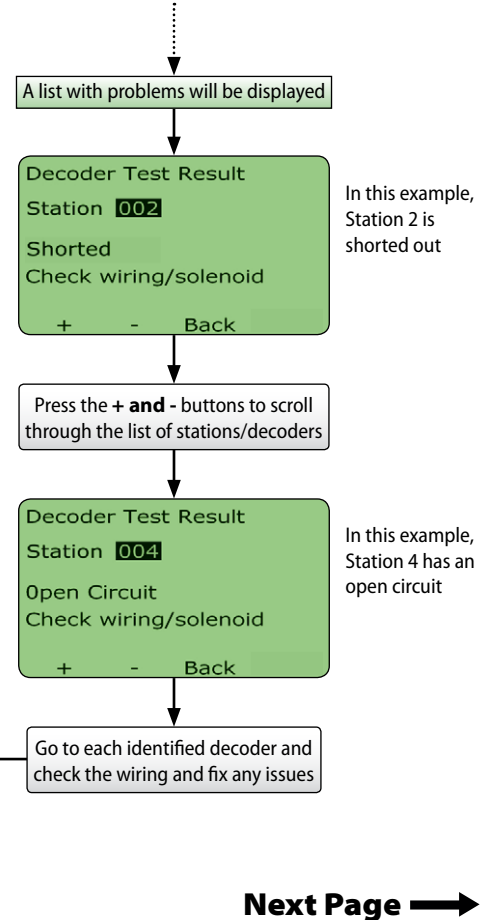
A list with problems will be displayed

Decoder Test Result
Station 002
Shorted
Check wiring/solenoid
+ - Back

In this example, Station 2 is shorted out

Press the + and - buttons to scroll through the list of stations/decoders

Decoder Test Result
Station 004
0pen Circuit
Check wiring/solenoid
+ - Back

In this example, Station 4 has an open circuit

Go to each identified decoder and check the wiring and fix any issues

Next Page